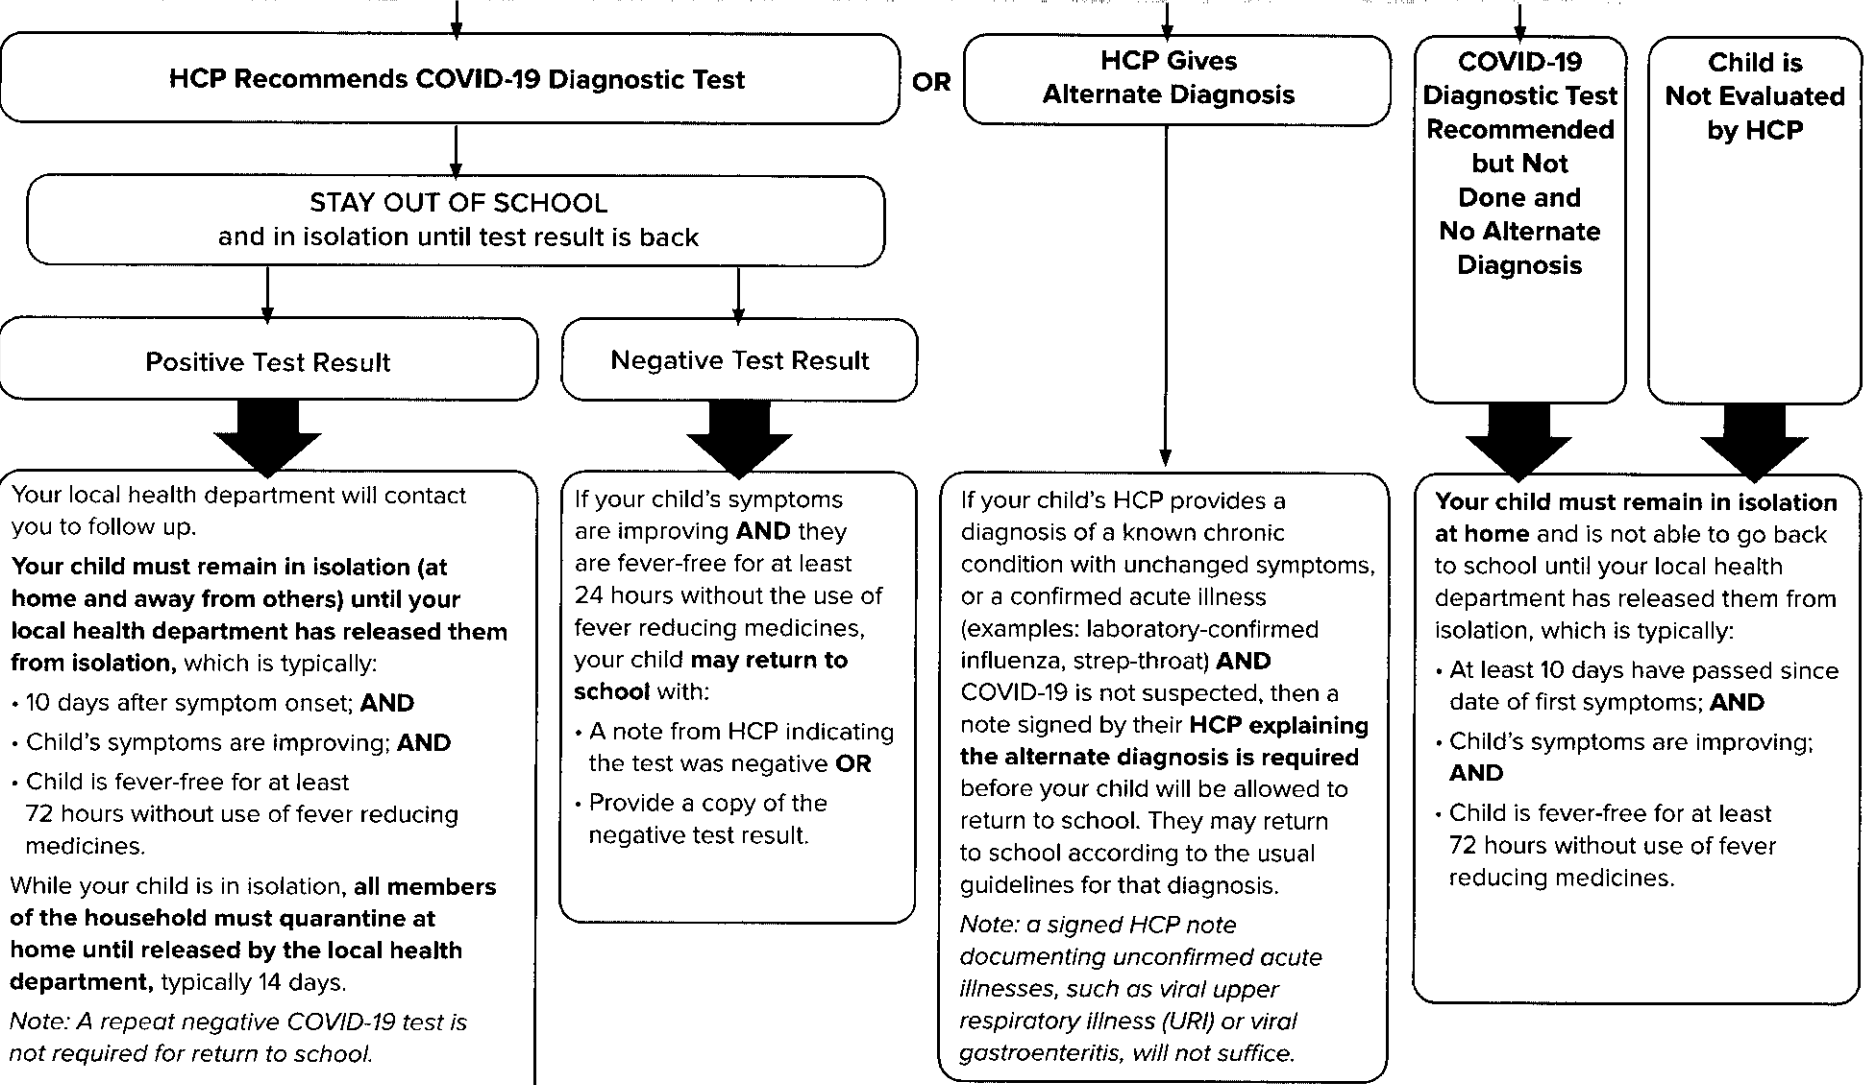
HCP Recommends COVID-19 Diagnostic Test

OR

HCP Gives Alternate Diagnosis

COVID-19 Diagnostic Test Recommended but Not Done and No Alternate Diagnosis

Child is Not Evaluated by HCP

STAY OUT OF SCHOOL and in isolation until test result is back

Positive Test Result

Negative Test Result

Your local health department will contact you to follow up.

**Your child must remain in isolation (at home and away from others) until your local health department has released them from isolation,** which is typically:

- 10 days after symptom onset; **AND**
- Child's symptoms are improving; **AND**
- Child is fever-free for at least 72 hours without use of fever reducing medicines.

While your child is in isolation, **all members of the household must quarantine at home until released by the local health department,** typically 14 days.

*Note: A repeat negative COVID-19 test is not required for return to school.*

If your child's symptoms are improving **AND** they are fever-free for at least 24 hours without the use of fever reducing medicines, your child **may return to school** with:

- A note from HCP indicating the test was negative **OR**
- Provide a copy of the negative test result.

If your child's HCP provides a diagnosis of a known chronic condition with unchanged symptoms, or a confirmed acute illness (examples: laboratory-confirmed influenza, strep-throat) **AND** COVID-19 is not suspected, then a note signed by their **HCP explaining the alternate diagnosis is required** before your child will be allowed to return to school. They may return to school according to the usual guidelines for that diagnosis.

*Note: a signed HCP note documenting unconfirmed acute illnesses, such as viral upper respiratory illness (URI) or viral gastroenteritis, will not suffice.*

**Your child must remain in isolation at home** and is not able to go back to school until your local health department has released them from isolation, which is typically:

- At least 10 days have passed since date of first symptoms; **AND**
- Child's symptoms are improving; **AND**
- Child is fever-free for at least 72 hours without use of fever reducing medicines.